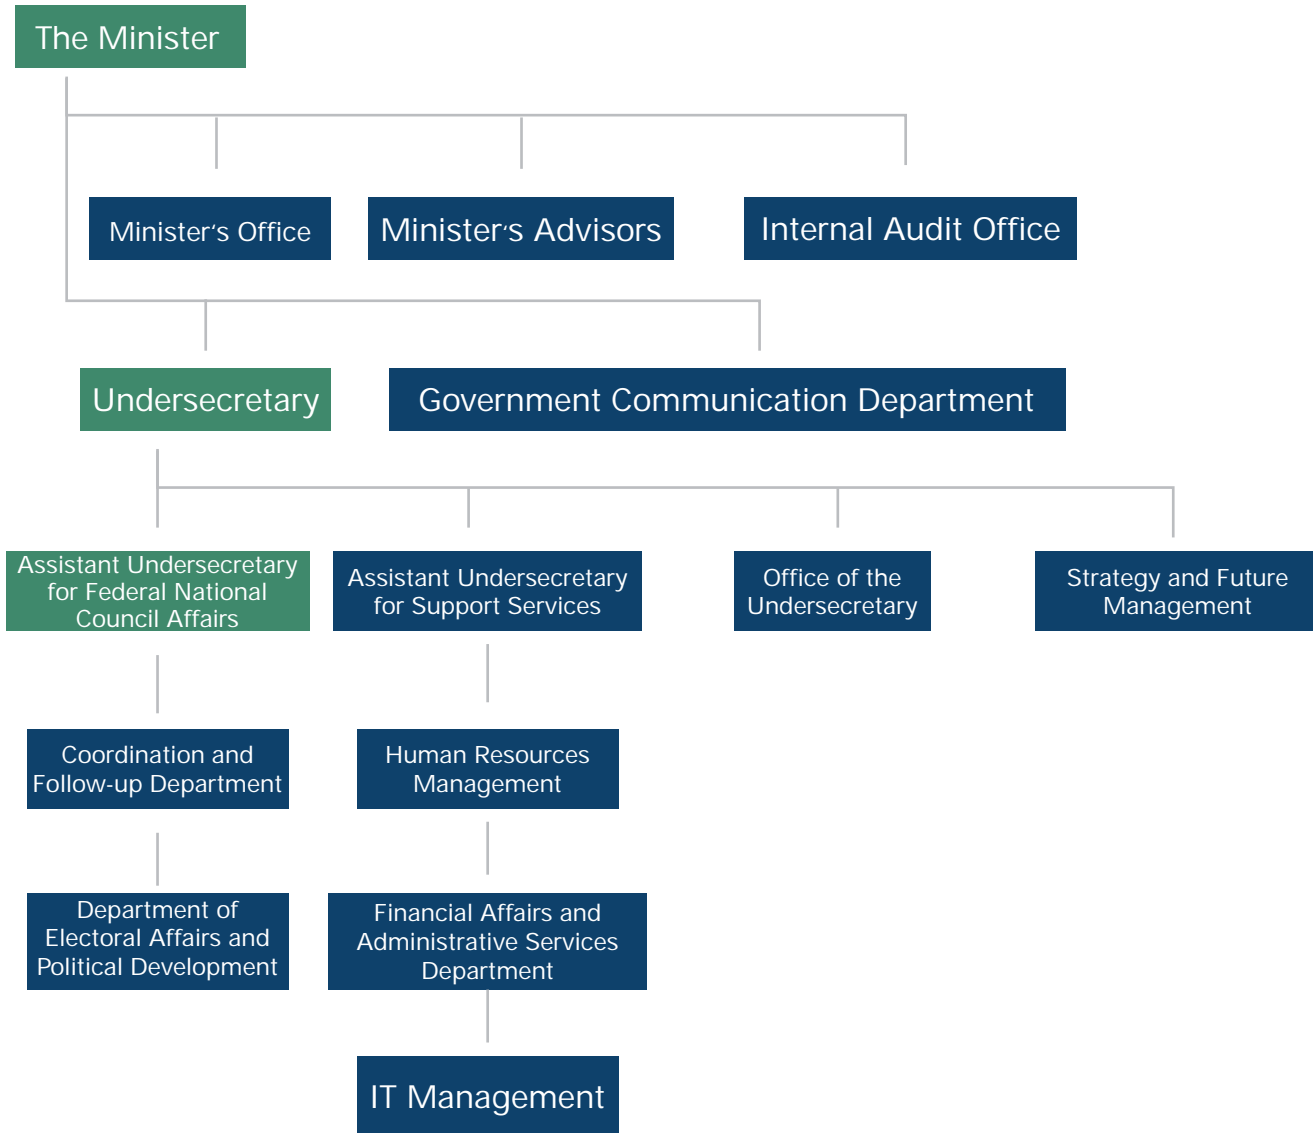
The Minister

Minister's Office

Minister's Advisors

Internal Audit Office

Undersecretary

Government Communication Department

Assistant Undersecretary for Federal National Council Affairs

Assistant Undersecretary for Support Services

Office of the Undersecretary

Strategy and Future Management

Coordination and Follow-up Department

Human Resources Management

Department of Electoral Affairs and Political Development

Financial Affairs and Administrative Services Department

IT Management